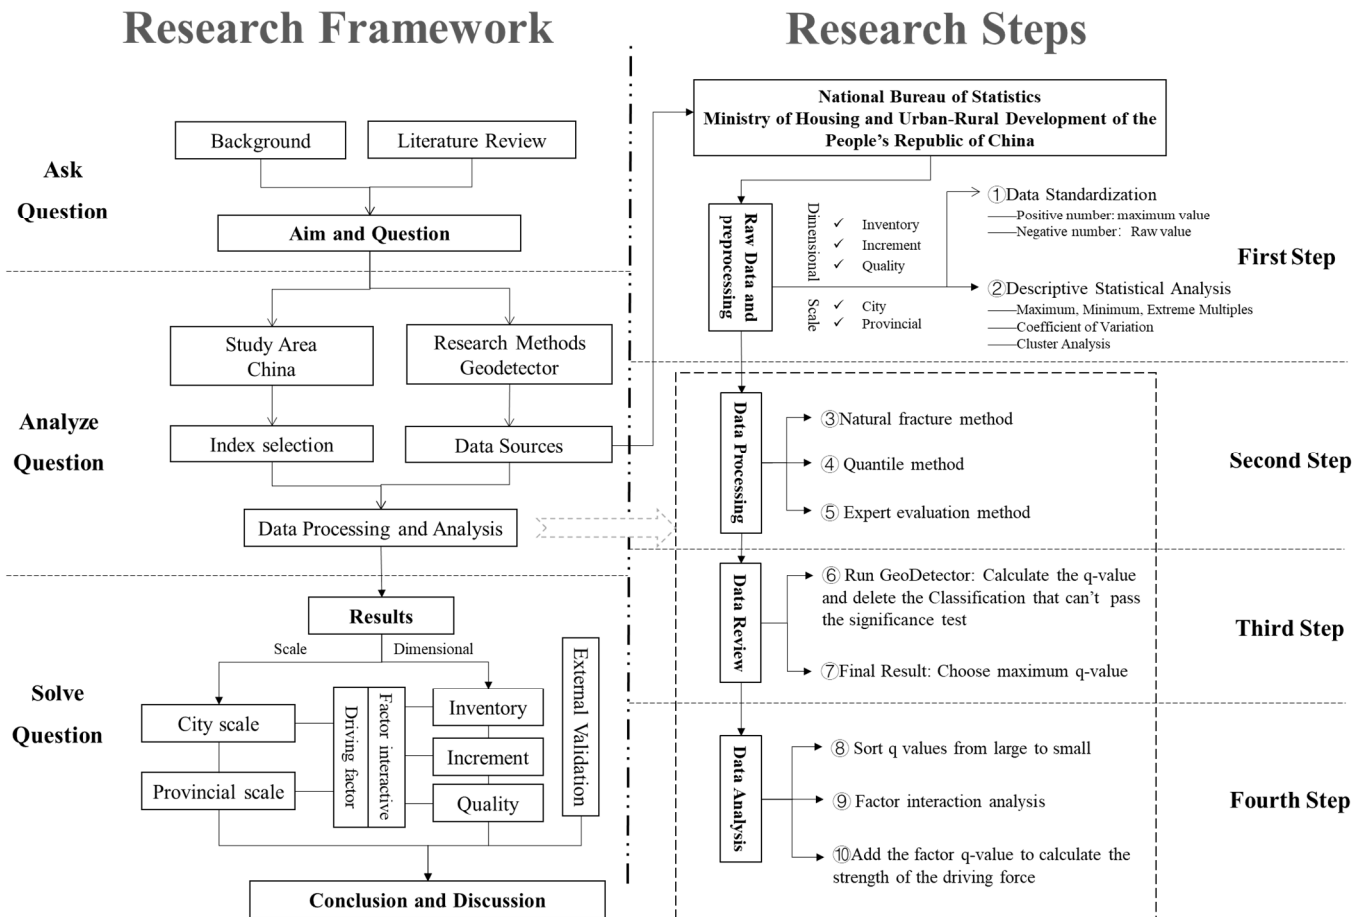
Research Framework

Research Steps

Ask Question

Background

Literature Review

Aim and Question

Analyze Question

Study Area China

Research Methods Geodetector

Index selection

Data Sources

Data Processing and Analysis

Solve Question

Results

Scale

Dimensional

City scale

Provincial scale

Driving factor

Factor interactive

Inventory

Increment

Quality

External Validation

Conclusion and Discussion

National Bureau of Statistics
Ministry of Housing and Urban-Rural Development of the People's Republic of China

Raw Data and preprocessing

Dimensional

✓ Inventory
✓ Increment
✓ Quality

Scale

✓ City
✓ Provincial

①Data Standardization
——Positive number: maximum value
——Negative number: Raw value

②Descriptive Statistical Analysis
——Maximum, Minimum, Extreme Multiples
——Coefficient of Variation
——Cluster Analysis

First Step

Data Processing

③Natural fracture method

④ Quantile method

⑤ Expert evaluation method

Second Step

Data Review

⑥ Run GeoDetector: Calculate the q-value and delete the Classification that can't pass the significance test

⑦Final Result: Choose maximum q-value

Third Step

Data Analysis

⑧ Sort q values from large to small

⑨ Factor interaction analysis

⑩Add the factor q-value to calculate the strength of the driving force

Fourth Step